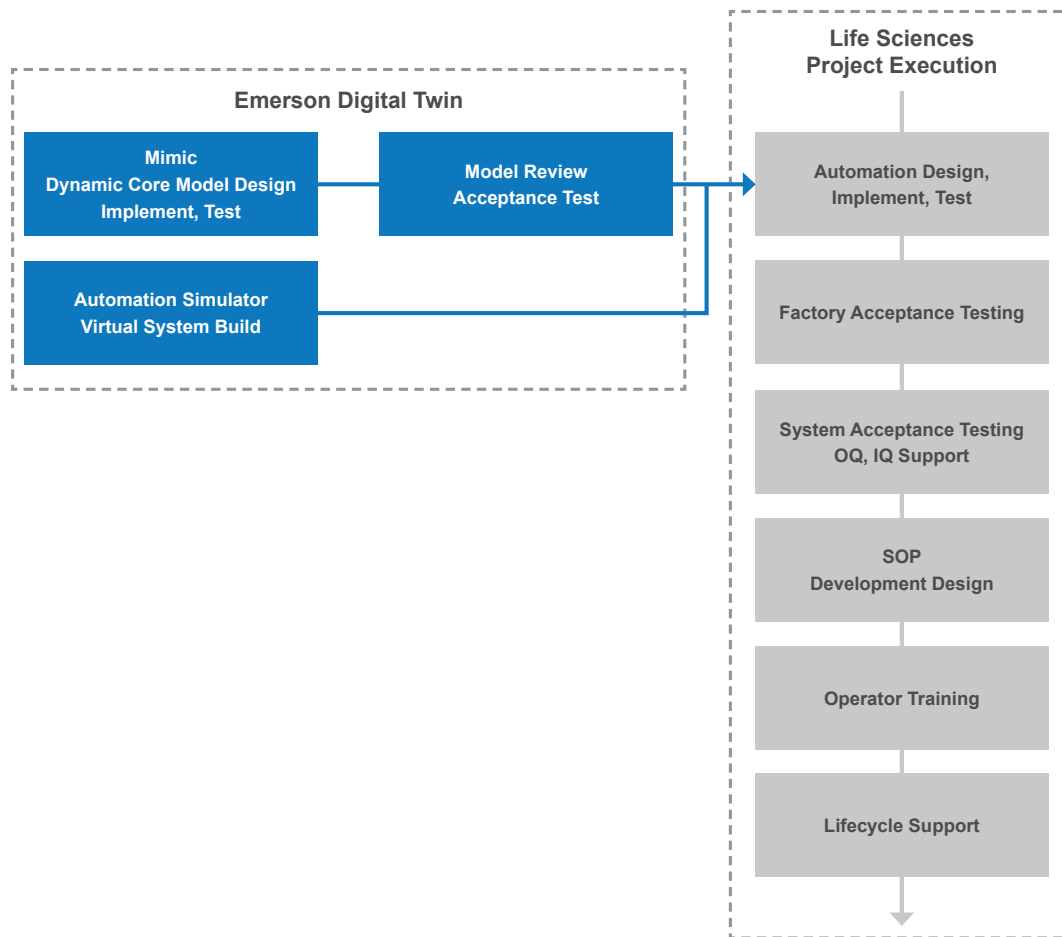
Emerson Digital Twin

Mimic
Dynamic Core Model Design
Implement, Test

Model Review
Acceptance Test

Automation Simulator
Virtual System Build

Life Sciences
Project Execution

Automation Design,
Implement, Test

Factory Acceptance Testing

System Acceptance Testing
OQ, IQ Support

SOP
Development Design

Operator Training

Lifecycle Support